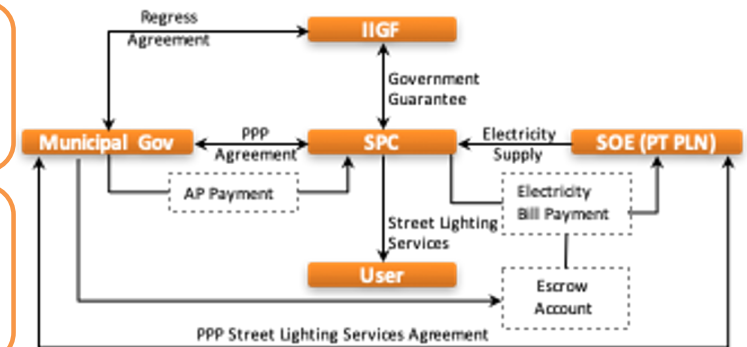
Regress Agreement

IIGF

Government Guarantee

Municipal Gov

PPP Agreement

SPC

Electricity Supply

SOE (PT PLN)

AP Payment

Electricity Bill Payment

Street Lighting Services

User

Escrow Account

PPP Street Lighting Services Agreement